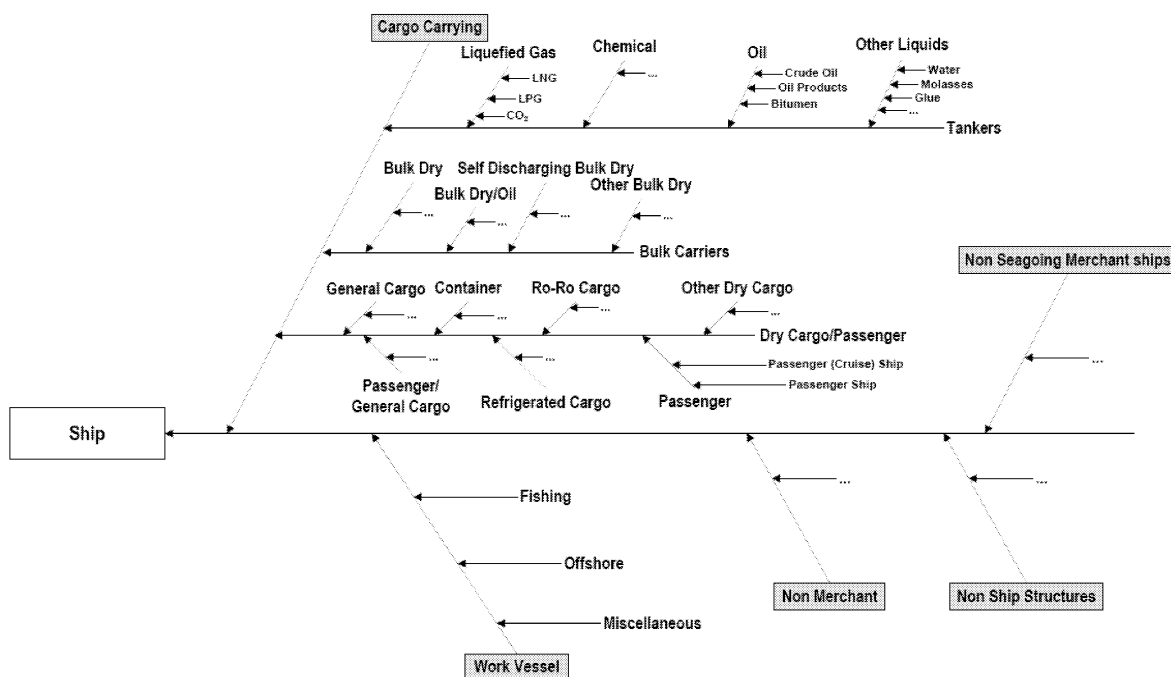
Cargo Carrying

Liquefied Gas
LNG
LPG
$CO_2$

Chemical
...

Oil
Crude Oil
Oil Products
Bitumen

Other Liquids
Water
Molasses
Glue
...

Tankers

Bulk Dry
...
Self Discharging Bulk Dry
...
Bulk Dry/Oil
...
Other Bulk Dry
...

Bulk Carriers

General Cargo
...
Container
...
Ro-Ro Cargo
...
Other Dry Cargo
...

Dry Cargo/Passenger

...
Passenger/ General Cargo
...
Refrigerated Cargo
Passenger (Cruise) Ship
Passenger Ship
Passenger

Non Seagoing Merchant ships
...

Ship

Fishing
Offshore
Miscellaneous
Work Vessel

...
Non Merchant

...
Non Ship Structures